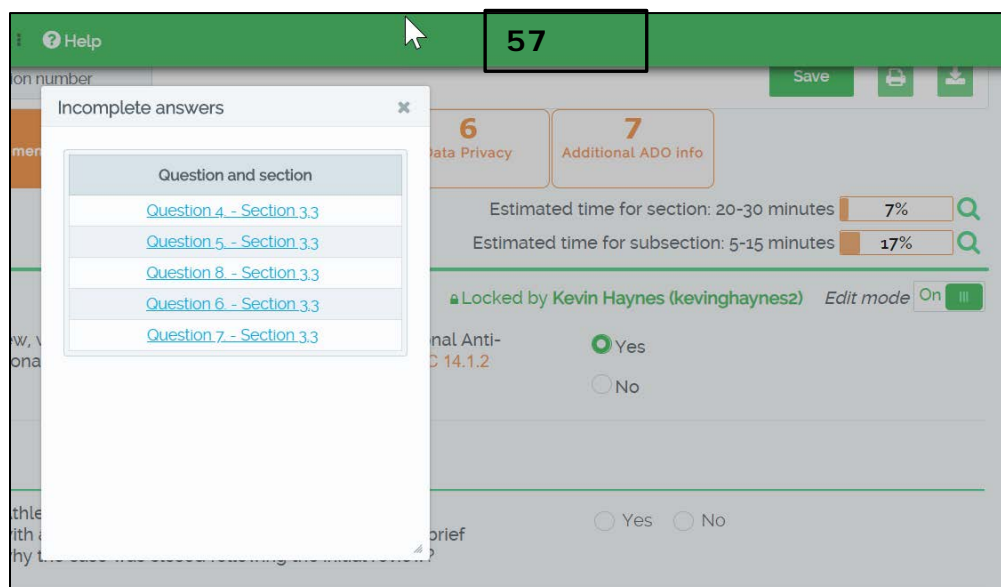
Help

57

ion number

Save

Incomplete answers

×

| Question and section |
|---|
| Question 4. - Section 3.3 |
| Question 5. - Section 3.3 |
| Question 8. - Section 3.3 |
| Question 6. - Section 3.3 |
| Question 7. - Section 3.3 |

men

6
Data Privacy

7
Additional ADO info

Estimated time for section: 20-30 minutes 7%

Estimated time for subsection: 5-15 minutes 17%

Locked by Kevin Haynes (kevinghaynes2) Edit mode On

ew, v
iona

nal Anti-
C 14.1.2

Yes

No

thle
ith a
hy t

brief

Yes No